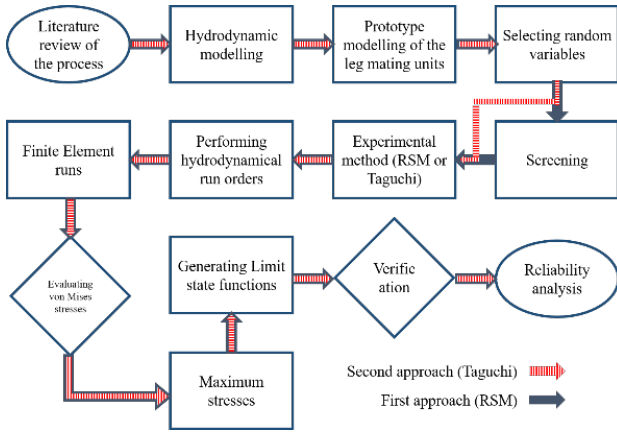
Literature review of the process

Hydrodynamic modelling

Prototype modelling of the leg mating units

Selecting random variables

Screening

Experimental method (RSM or Taguchi)

Performing hydrodynamical run orders

Finite Element runs

Evaluating von Mises stresses

Maximum stresses

Generating Limit state functions

Verific ation

Reliability analysis

Second approach (Taguchi)

First approach (RSM)